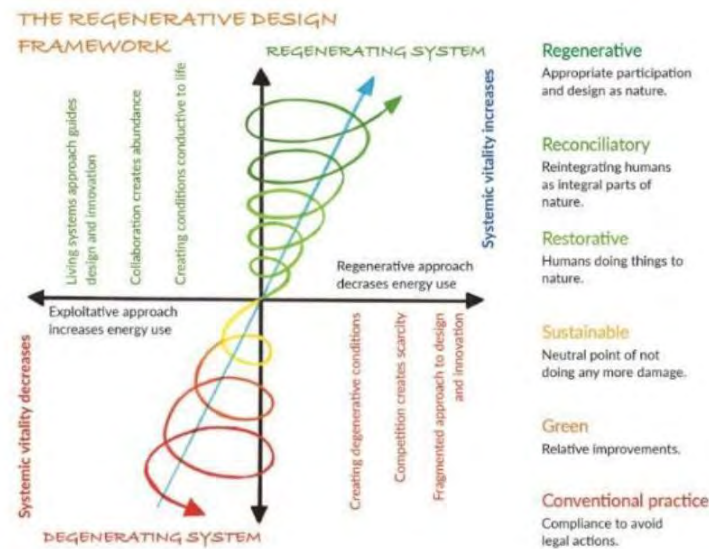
THE REGENERATIVE DESIGN FRAMEWORK

REGENERATING SYSTEM

Living systems approach guides design and innovation

Collaboration creates abundance

Creating conditions conductive to life

Systemic vitality increases

Regenerative approach decrases energy use

Exploitative approach increases energy use

Systemic vitality decreases

Creating degenerative conditions

Competition creates scarcity

Fragmented approach to design and innovation

DEGENERATING SYSTEM

Regenerative
Appropriate participation and design as nature.

Reconciliatory
Reintegrating humans as integral parts of nature.

Restorative
Humans doing things to nature.

Sustainable
Neutral point of not doing any more damage.

Green
Relative improvements.

Conventional practice
Compliance to avoid legal actions.